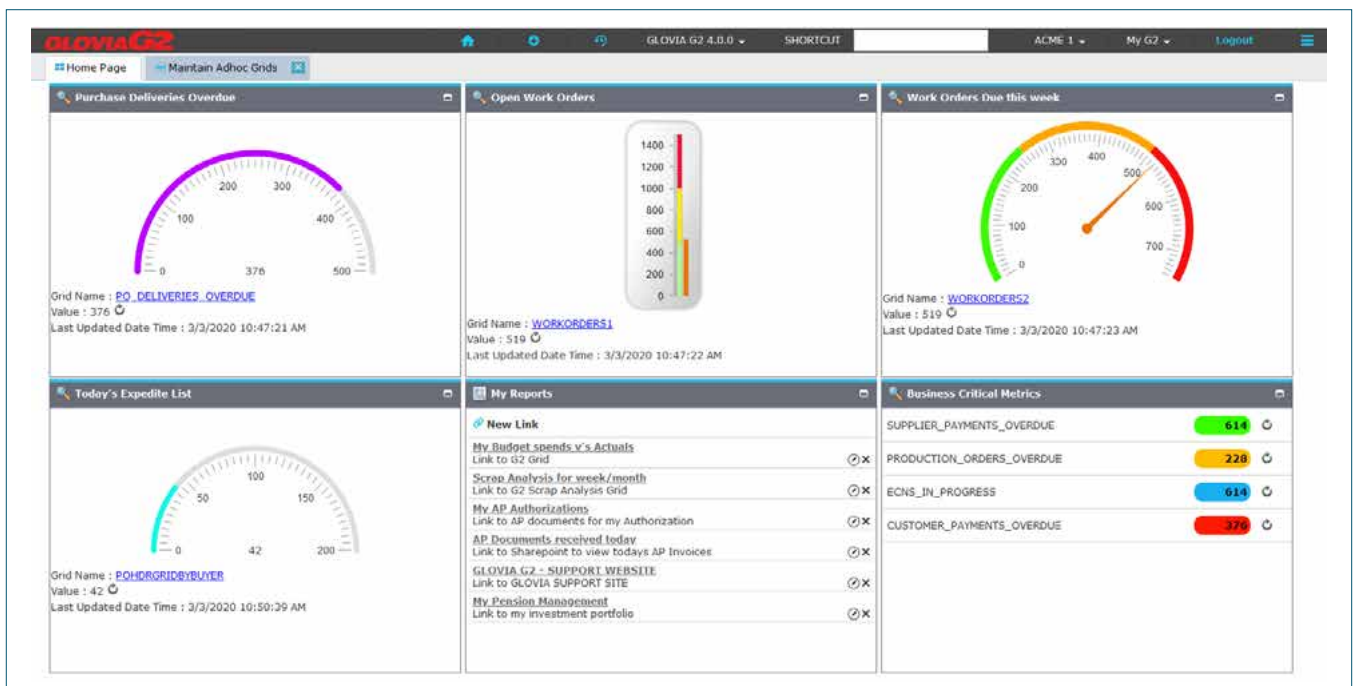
GLOVIA G2 GLOVIA G2 4.0.0 SHORTCUT ACME 1 My G2 Logout

Home Page Maintain Adhoc Grids

Purchase Deliveries Overdue

0 100 200 300 400 500 376

Grid Name : PO_DELIVERIES_OVERDUE
Value : 376
Last Updated Date Time : 3/3/2020 10:47:21 AM

Open Work Orders

1400 1200 1000 800 600 400 200 0

Grid Name : WORKORDERS1
Value : 519
Last Updated Date Time : 3/3/2020 10:47:22 AM

Work Orders Due this week

0 100 200 300 400 500 600 700

Grid Name : WORKORDERS2
Value : 519
Last Updated Date Time : 3/3/2020 10:47:23 AM

Today's Expedite List

0 50 100 150 200 42

Grid Name : POHDRGRIDBYBUYER
Value : 42
Last Updated Date Time : 3/3/2020 10:50:39 AM

My Reports

New Link

My Budget spends v's Actuals
Link to G2 Grid

Scrap Analysis for week/month
Link to G2 Scrap Analysis Grid

My AP Authorizations
Link to AP documents for my Authorization

AP Documents received today
Link to Sharepoint to view todays AP Invoices

GLOVIA G2 - SUPPORT WEBSITE
Link to GLOVIA SUPPORT SITE

My Pension Management
Link to my investment portfolio

Business Critical Metrics

| SUPPLIER_PAYMENTS_OVERDUE | 614 |
|---|---|
| PRODUCTION_ORDERS_OVERDUE | 228 |
| ECNS_IN_PROGRESS | 614 |
| CUSTOMER_PAYMENTS_OVERDUE | 370 |